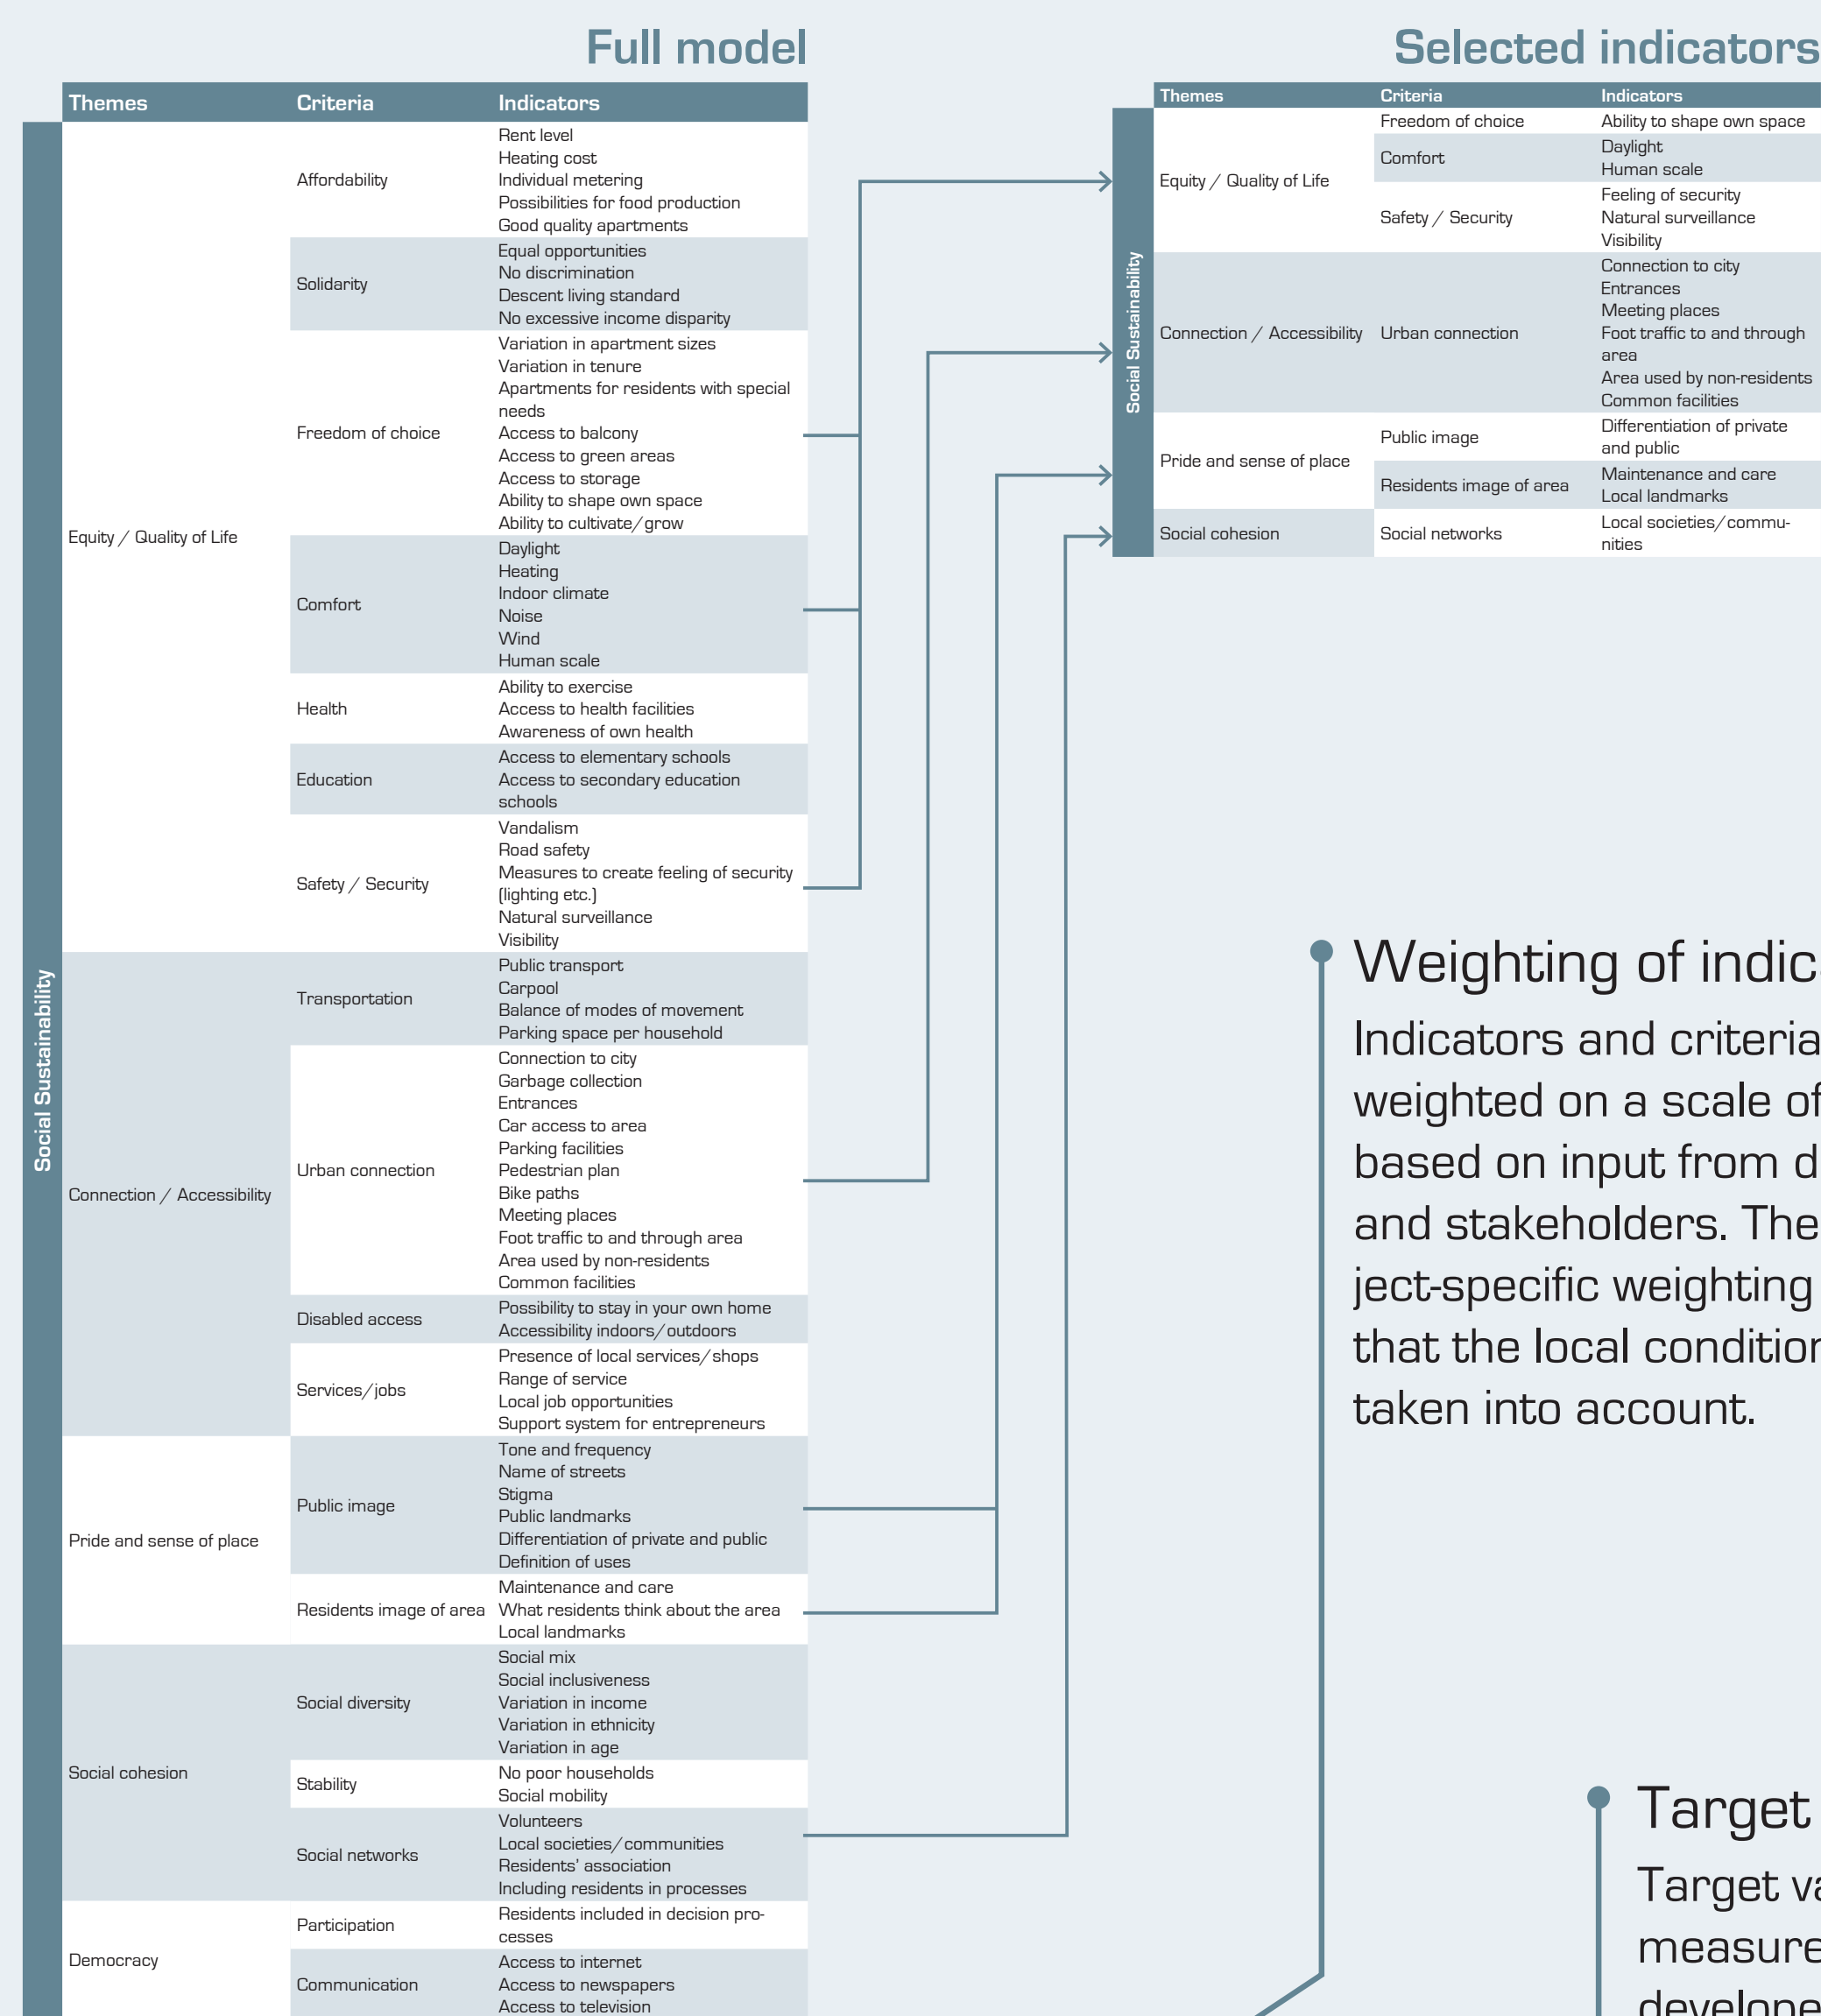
Full model

Social Sustainability

| Themes | Criteria | Indicators |
|---|---|---|
| Equity / Quality of Life | Affordability | Rent level<br>Heating cost<br>Individual metering<br>Possibilities for food production<br>Good quality apartments |
| | Solidarity | Equal opportunities<br>No discrimination<br>Descent living standard<br>No excessive income disparity |
| | Freedom of choice | Variation in apartment sizes<br>Variation in tenure<br>Apartments for residents with special needs<br>Access to balcony<br>Access to green areas<br>Access to storage<br>Ability to shape own space<br>Ability to cultivate/grow |
| | Comfort | Daylight<br>Heating<br>Indoor climate<br>Noise<br>Wind<br>Human scale |
| | Health | Ability to exercise<br>Access to health facilities<br>Awareness of own health |
| | Education | Access to elementary schools<br>Access to secondary education schools |
| | Safety / Security | Vandalism<br>Road safety<br>Measures to create feeling of security (lighting etc.)<br>Natural surveillance<br>Visibility |
| Connection / Accessibility | Transportation | Public transport<br>Carpool<br>Balance of modes of movement<br>Parking space per household |
| | Urban connection | Connection to city<br>Garbage collection<br>Entrances<br>Car access to area<br>Parking facilities<br>Pedestrian plan<br>Bike paths<br>Meeting places<br>Foot traffic to and through area<br>Area used by non-residents<br>Common facilities |
| | Disabled access | Possibility to stay in your own home<br>Accessibility indoors/outdoors |
| | Services/jobs | Presence of local services/shops<br>Range of service<br>Local job opportunities<br>Support system for entrepreneurs |
| Pride and sense of place | Public image | Tone and frequency<br>Name of streets<br>Stigma<br>Public landmarks<br>Differentiation of private and public<br>Definition of uses |
| | Residents image of area | Maintenance and care<br>What residents think about the area<br>Local landmarks |
| Social cohesion | Social diversity | Social mix<br>Social inclusiveness<br>Variation in income<br>Variation in ethnicity<br>Variation in age |
| | Stability | No poor households<br>Social mobility |
| | Social networks | Volunteers<br>Local societies/communities<br>Residents' association<br>Including residents in processes |
| Democracy | Participation | Residents included in decision processes |
| | Communication | Access to internet<br>Access to newspapers<br>Access to television |

Selected indicators

Social Sustainability

| Themes | Criteria | Indicators |
|---|---|---|
| Equity / Quality of Life | Freedom of choice | Ability to shape own space |
| | Comfort | Daylight<br>Human scale |
| | Safety / Security | Feeling of security<br>Natural surveillance<br>Visibility |
| Connection / Accessibility | Urban connection | Connection to city<br>Entrances<br>Meeting places<br>Foot traffic to and through area<br>Area used by non-residents<br>Common facilities |
| Pride and sense of place | Public image | Differentiation of private and public |
| | Residents image of area | Maintenance and care<br>Local landmarks |
| Social cohesion | Social networks | Local societies/communities |

Weighting of indic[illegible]
Indicators and criteria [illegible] weighted on a scale of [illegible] based on input from d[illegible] and stakeholders. The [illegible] ject-specific weighting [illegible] that the local conditio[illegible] taken into account.

Target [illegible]
Target va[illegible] measure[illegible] develope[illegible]